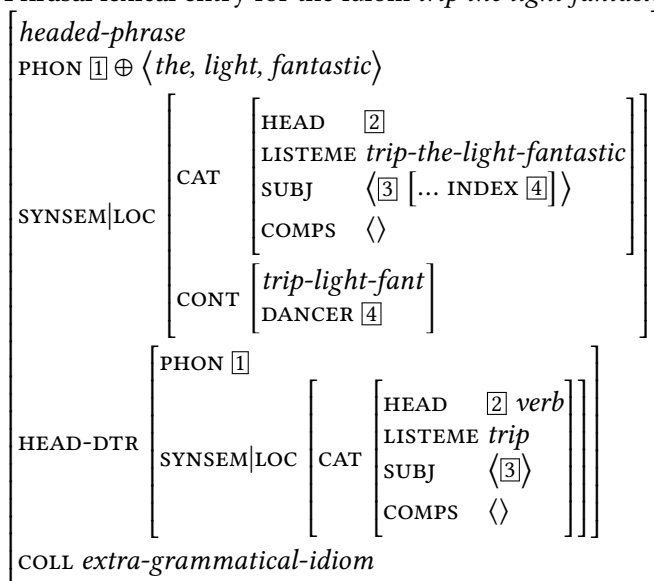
Phrasal lexical entry for the idiom *trip the light fantastic*

headed-phrase
PHON $\boxed{1} \oplus \langle$ *the, light, fantastic* $\rangle$

SYNSEM|LOC
CAT
HEAD $\boxed{2}$
LISTEME *trip-the-light-fantastic*
SUBJ $\langle \boxed{3}$ [... INDEX $\boxed{4}$] $\rangle$
COMPS $\langle \rangle$

CONT
*trip-light-fant*
DANCER $\boxed{4}$

HEAD-DTR
PHON $\boxed{1}$
SYNSEM|LOC
CAT
HEAD $\boxed{2}$ *verb*
LISTEME *trip*
SUBJ $\langle \boxed{3} \rangle$
COMPS $\langle \rangle$

COLL *extra-grammatical-idiom*